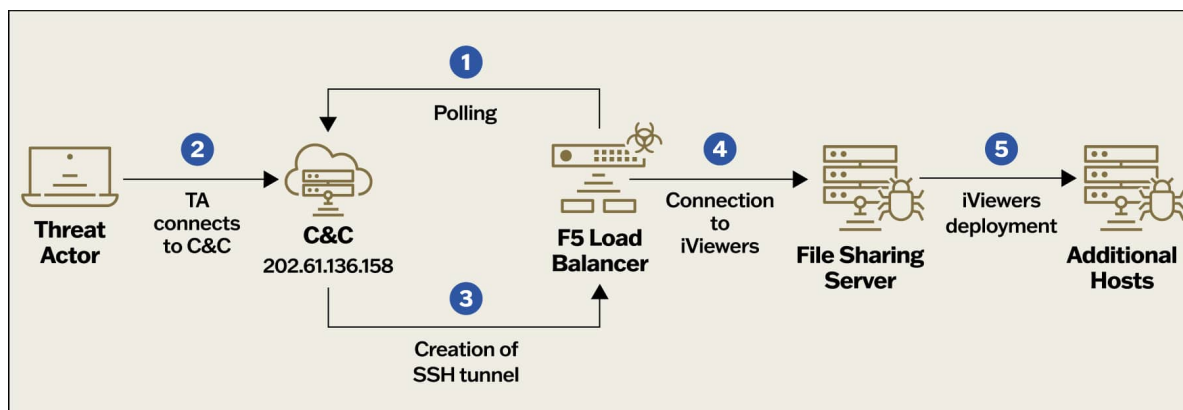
1

Polling

2

TA connects to C&C

Threat Actor

C&C
202.61.136.158

F5 Load Balancer

4

Connection to iViewers

File Sharing Server

5

iViewers deployment

Additional Hosts

3

Creation of SSH tunnel